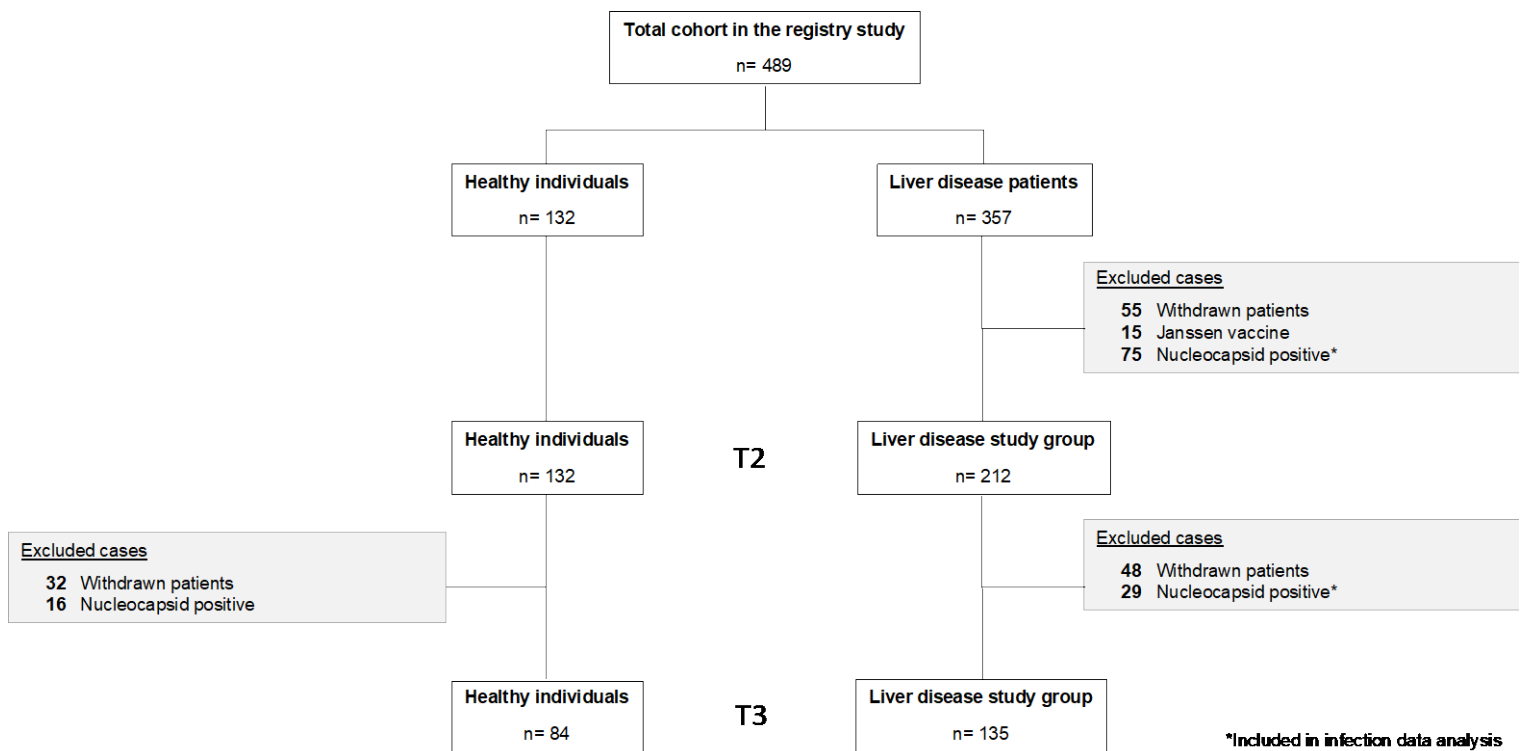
Total cohort in the registry study
n= 489

Healthy individuals
n= 132

Liver disease patients
n= 357

Excluded cases
55 Withdrawn patients
15 Janssen vaccine
75 Nucleocapsid positive*

Healthy individuals
n= 132

T2

Liver disease study group
n= 212

Excluded cases
32 Withdrawn patients
16 Nucleocapsid positive

Excluded cases
48 Withdrawn patients
29 Nucleocapsid positive*

Healthy individuals
n= 84

T3

Liver disease study group
n= 135

*Included in infection data analysis